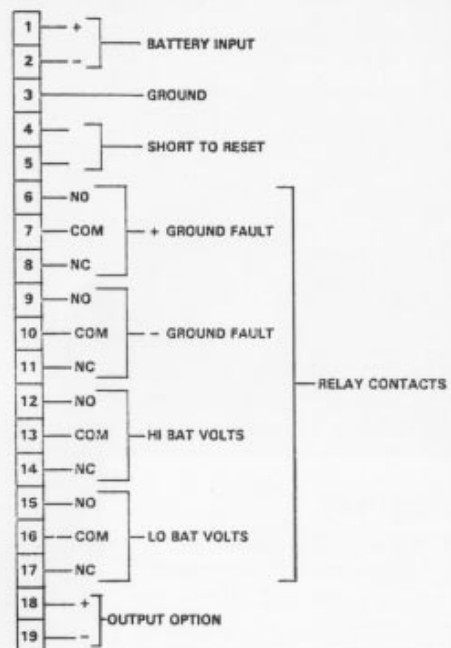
1 +
2 -
BATTERY INPUT
3
GROUND
4
5
SHORT TO RESET
6 NO
7 COM
8 NC
+ GROUND FAULT
9 NO
10 COM
11 NC
- GROUND FAULT
12 NO
13 COM
14 NC
HI BAT VOLTS
15 NO
16 COM
17 NC
LO BAT VOLTS
RELAY CONTACTS
18 +
19 -
OUTPUT OPTION